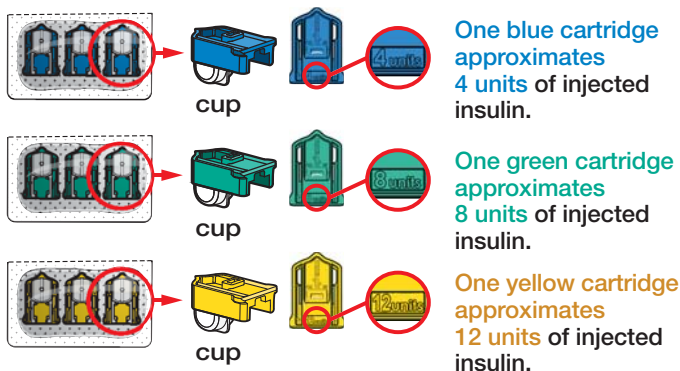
cup

4 units

One blue cartridge approximates 4 units of injected insulin.

cup

8 units

One green cartridge approximates 8 units of injected insulin.

cup

12 units

One yellow cartridge approximates 12 units of injected insulin.